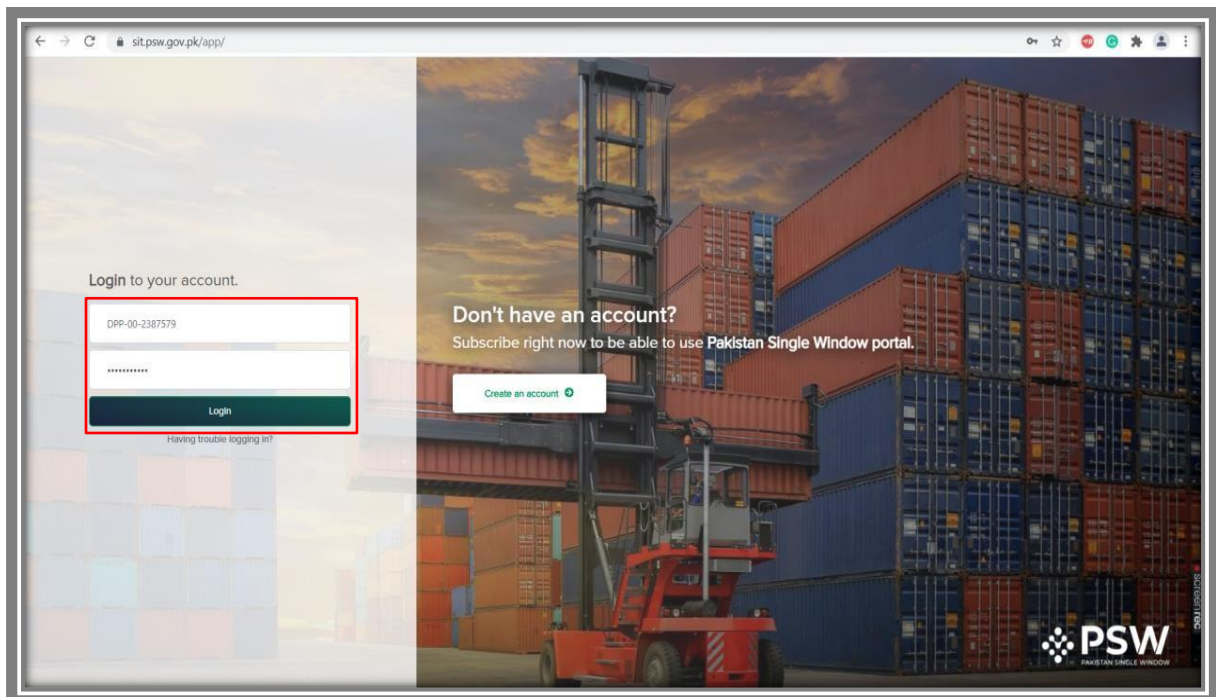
sit.psw.gov.pk/app/

Login to your account.

DPP-00-2387579

•••••••••••

Login

Having trouble logging in?

Don't have an account?

Subscribe right now to be able to use Pakistan Single Window portal.

Create an account

screenrec

PSW
PAKISTAN SINGLE WINDOW